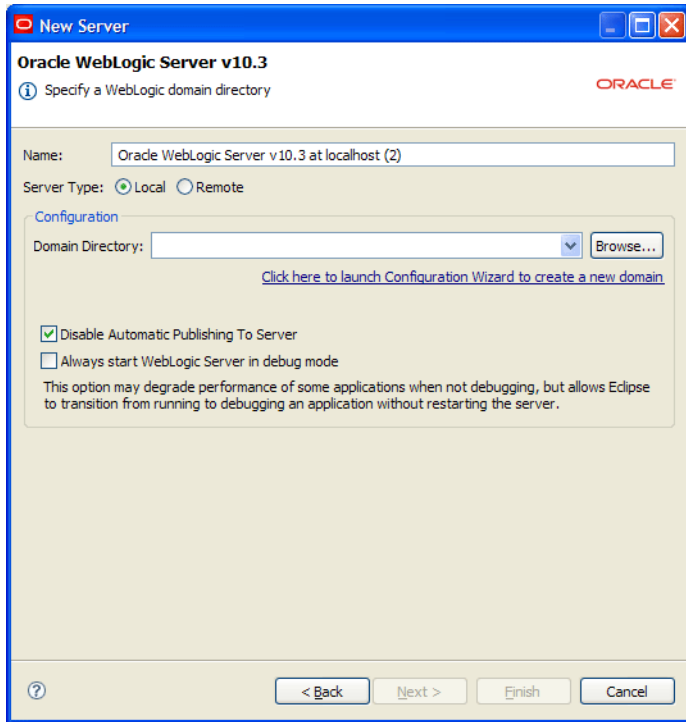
New Server

Oracle WebLogic Server v10.3

Specify a WebLogic domain directory

ORACLE

Name: Oracle WebLogic Server v10.3 at localhost (2)

Server Type: Local Remote

Configuration

Domain Directory: Browse...

Click here to launch Configuration Wizard to create a new domain

Disable Automatic Publishing To Server

Always start WebLogic Server in debug mode

This option may degrade performance of some applications when not debugging, but allows Eclipse to transition from running to debugging an application without restarting the server.

?

< Back Next > Finish Cancel